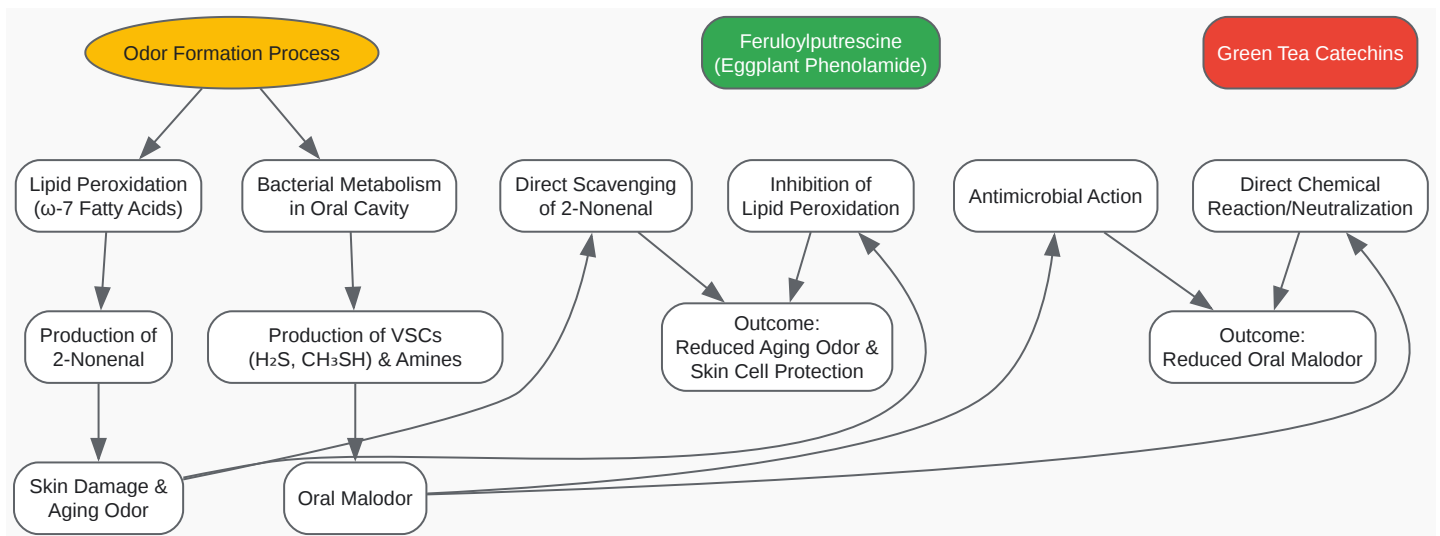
Odor Formation Process

Feruloylputrescine (Eggplant Phenolamide)

Green Tea Catechins

Lipid Peroxidation (ω-7 Fatty Acids)

Bacterial Metabolism in Oral Cavity

Direct Scavenging of 2-Nonenal

Inhibition of Lipid Peroxidation

Antimicrobial Action

Direct Chemical Reaction/Neutralization

Production of 2-Nonenal

Production of VSCs ($H_2S$, $CH_3SH$) & Amines

Outcome: Reduced Aging Odor & Skin Cell Protection

Outcome: Reduced Oral Malodor

Skin Damage & Aging Odor

Oral Malodor